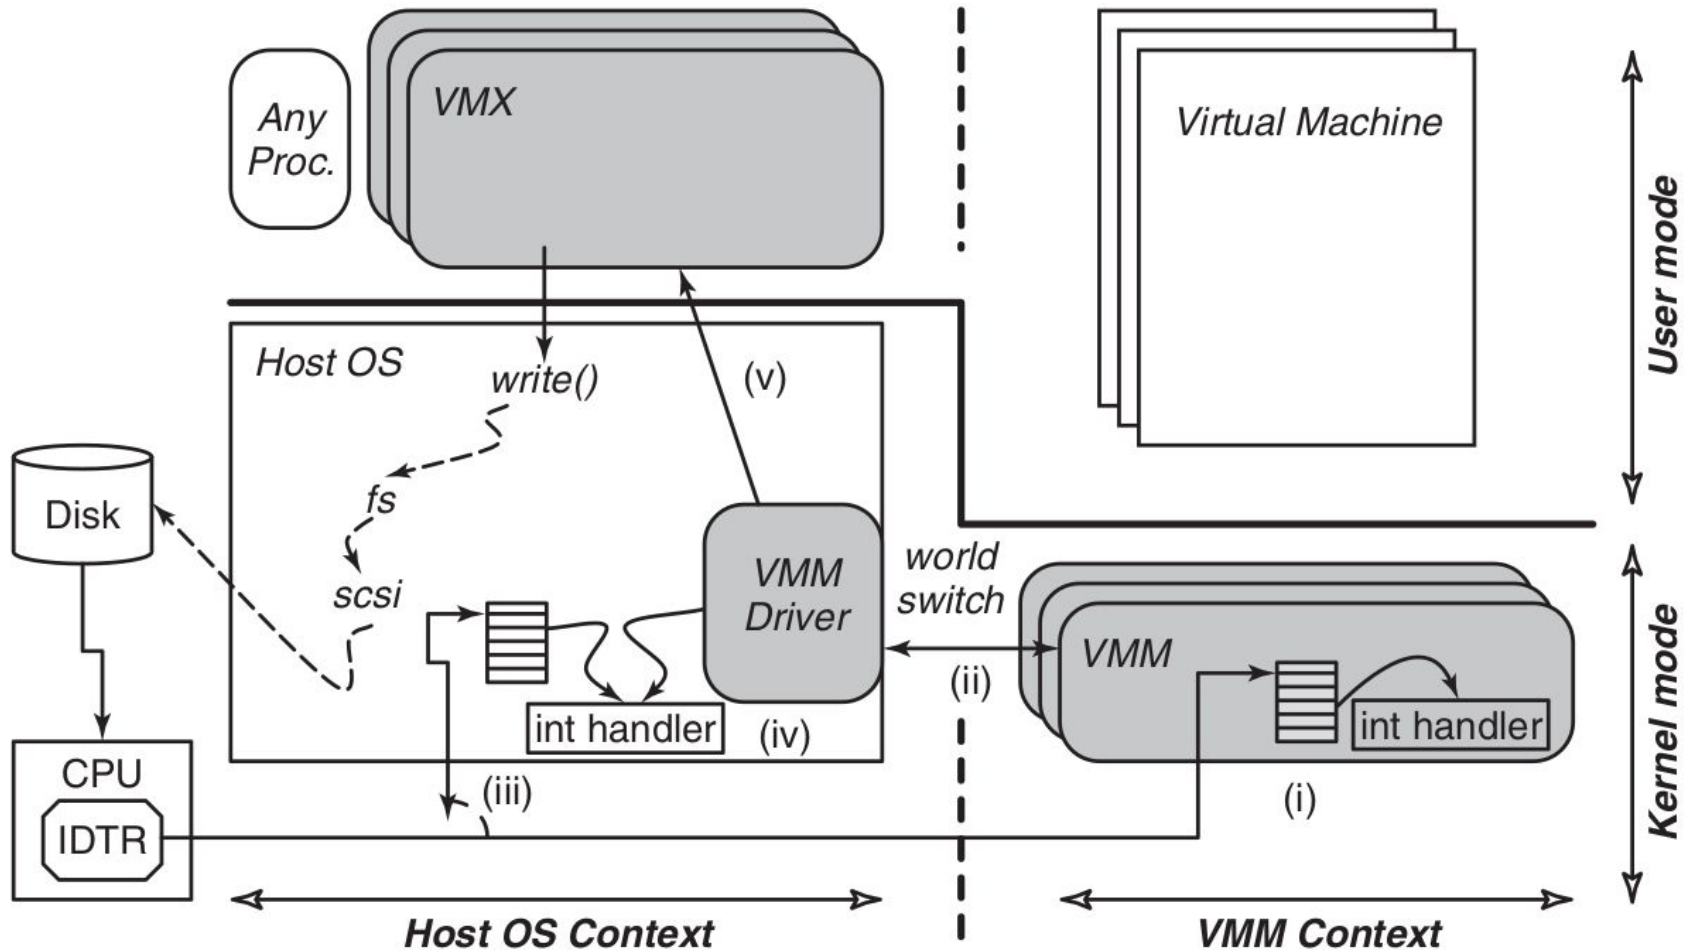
Any Proc.

VMX

Virtual Machine

User mode

Host OS

write()

(v)

fs

scsi

Disk

VMM Driver

world switch

VMM

(ii)

int handler

(iv)

int handler

CPU

IDTR

(iii)

(i)

Kernel mode

Host OS Context

VMM Context